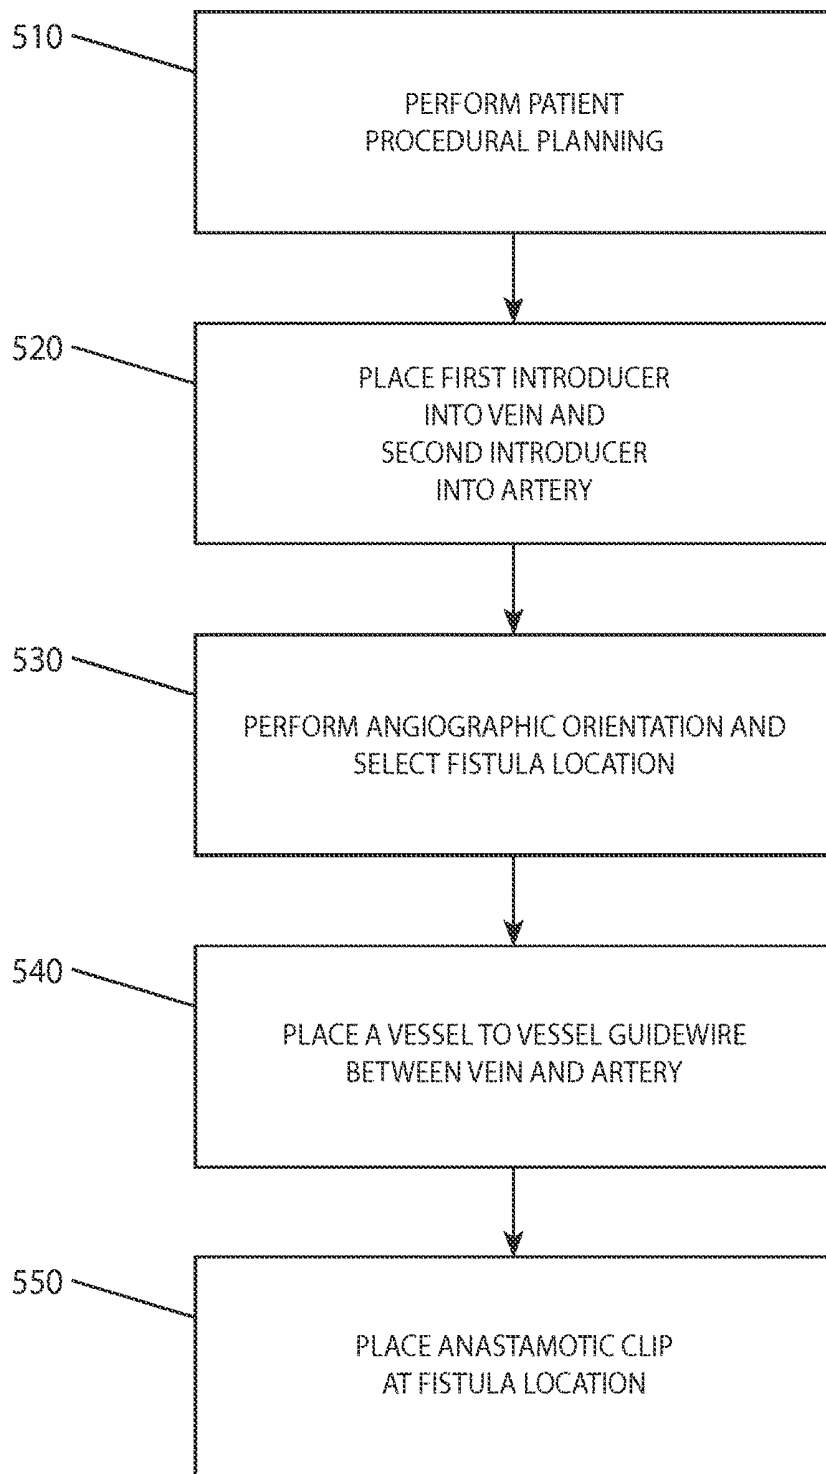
510

PERFORM PATIENT PROCEDURAL PLANNING

520

PLACE FIRST INTRODUCER INTO VEIN AND SECOND INTRODUCER INTO ARTERY

530

PERFORM ANGIOGRAPHIC ORIENTATION AND SELECT FISTULA LOCATION

540

PLACE A VESSEL TO VESSEL GUIDEWIRE BETWEEN VEIN AND ARTERY

550

PLACE ANASTAMOTIC CLIP AT FISTULA LOCATION